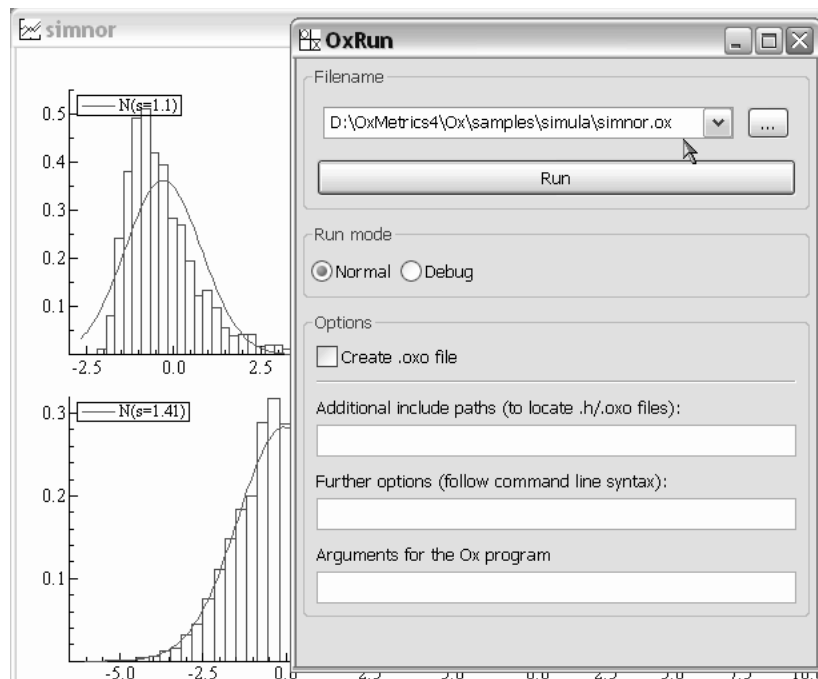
simnor

N(s=1.1)

0.5
0.4
0.3
0.2
0.1

-2.5 0.0 2.5

N(s=1.41)

0.3
0.2
0.1

-5.0 -2.5 0.0

OxRun

Filename

D:\OxMetrics4\Ox\samples\simula\simnor.ox

...

Run

Run mode

Normal Debug

Options

Create .oxo file

Additional include paths (to locate .h/.oxo files):

Further options (follow command line syntax):

Arguments for the Ox program